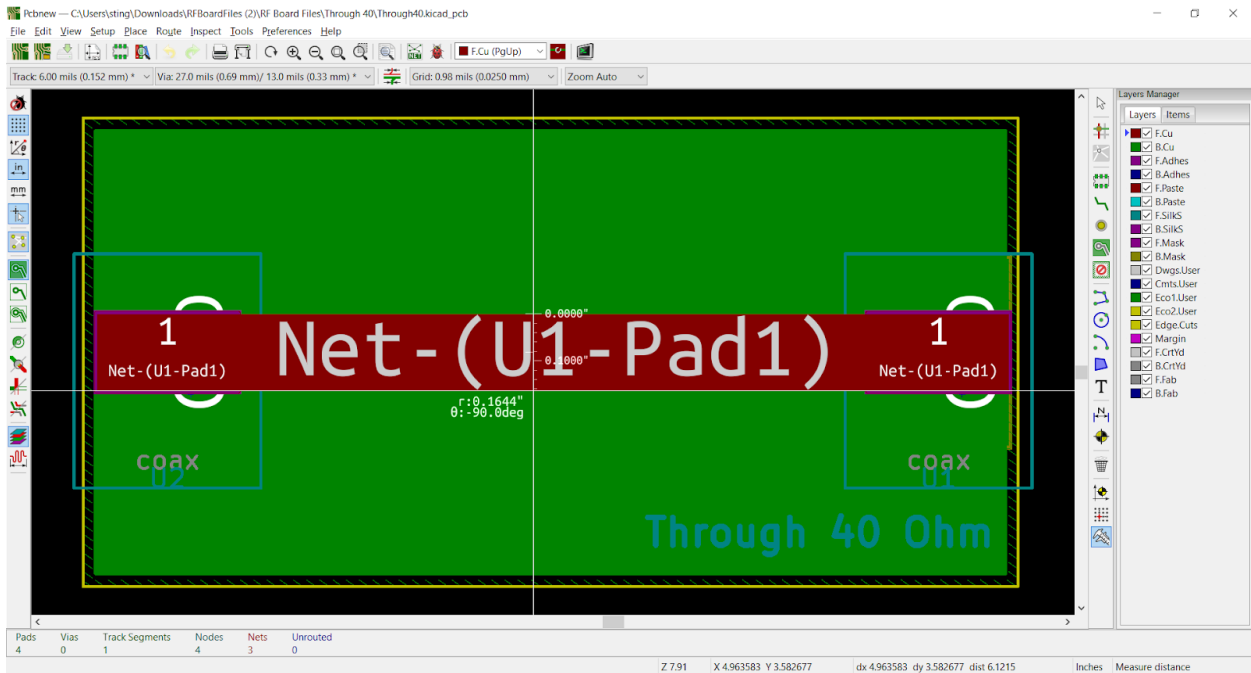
Pcbnew — C:\Users\sting\Downloads\RFBoardFiles (2)\RF Board Files\Through 40\Through40.kicad_pcb

File Edit View Setup Place Route Inspect Tools Preferences Help

F.Cu (PgUp)

Track: 6.00 mils (0.152 mm) * Via: 27.0 mils (0.69 mm)/ 13.0 mils (0.33 mm) * Grid: 0.98 mils (0.0250 mm) Zoom Auto

in
mm

Layers Manager
Layers Items
F.Cu
B.Cu
F.Adhes
B.Adhes
F.Paste
B.Paste
F.SilkS
B.SilkS
F.Mask
B.Mask
Dwgs.User
Cmts.User
Eco1.User
Eco2.User
Edge.Cuts
Margin
F.CrtYd
B.CrtYd
F.Fab
B.Fab

1
Net-(U1-Pad1)
Net-(U1-Pad1)
0.0000"
0.1000"
r:0.1644"
θ:-90.0deg
1
Net-(U1-Pad1)
coax
U2
coax
U1
Through 40 Ohm

T

| Pads | Vias | Track Segments | Nodes | Nets | Unrouted |
|---|---|---|---|---|---|
| 4 | 0 | 1 | 4 | 3 | 0 |

Z 7.91 X 4.963583 Y 3.582677 dx 4.963583 dy 3.582677 dist 6.1215 Inches Measure distance